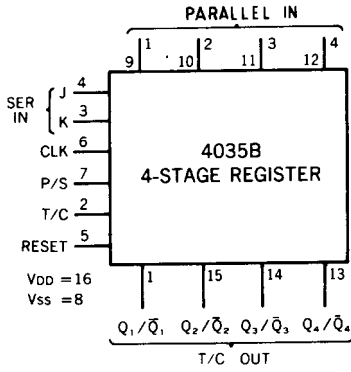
PARALLEL IN

9 1 10 2 11 3 12 4

SER IN J 4 K 3

CLK 6

P/S 7

T/C 2

RESET 5

4035B
4-STAGE REGISTER

VDD = 16
Vss = 8

1 15 14 13

$Q_1/\bar{Q}_1$ $Q_2/\bar{Q}_2$ $Q_3/\bar{Q}_3$ $Q_4/\bar{Q}_4$

T/C OUT